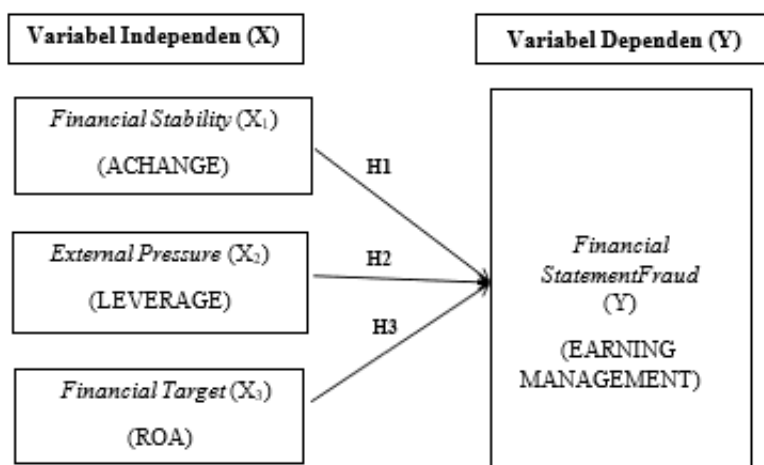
Variabel Independen (X)

Variabel Dependen (Y)

Financial Stability ($X_1$)

(ACHANGE)

H1

External Pressure ($X_2$)

(LEVERAGE)

H2

H3

Financial Target ($X_3$)

(ROA)

Financial StatementFraud (Y)

(EARNING MANAGEMENT)